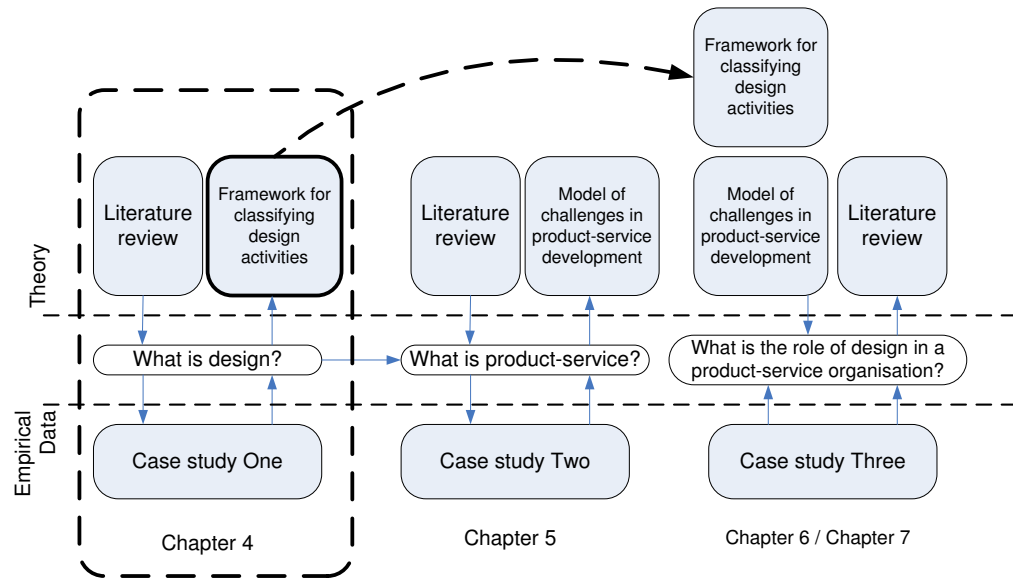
Framework for classifying design activities

Literature review

Framework for classifying design activities

Literature review

Model of challenges in product-service development

Model of challenges in product-service development

Literature review

Theory

What is design?

What is product-service?

What is the role of design in a product-service organisation?

Empirical Data

Case study One

Case study Two

Case study Three

Chapter 4

Chapter 5

Chapter 6 / Chapter 7